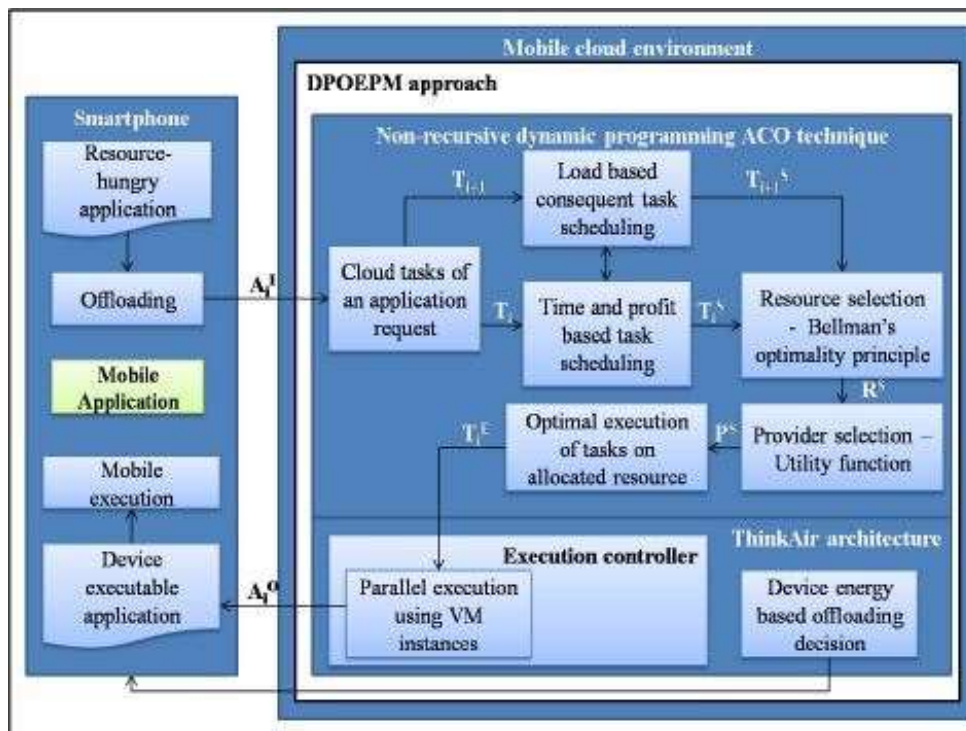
Mobile cloud environment

DPOEPM approach

Smartphone

Resource-hungry application

Offloading

Mobile Application

Mobile execution

Device executable application

Non-recursive dynamic programming ACO technique

$T_{i+1}$

Load based consequent task scheduling

$T_{i+1}^{S}$

$A_i^I$

Cloud tasks of an application request

$T_i$

Time and profit based task scheduling

$T_i^S$

Resource selection - Bellman's optimality principle

$R^S$

$T_i^E$

Optimal execution of tasks on allocated resource

$P^S$

Provider selection – Utility function

ThinkAir architecture

Execution controller

$A_i^O$

Parallel execution using VM instances

Device energy based offloading decision